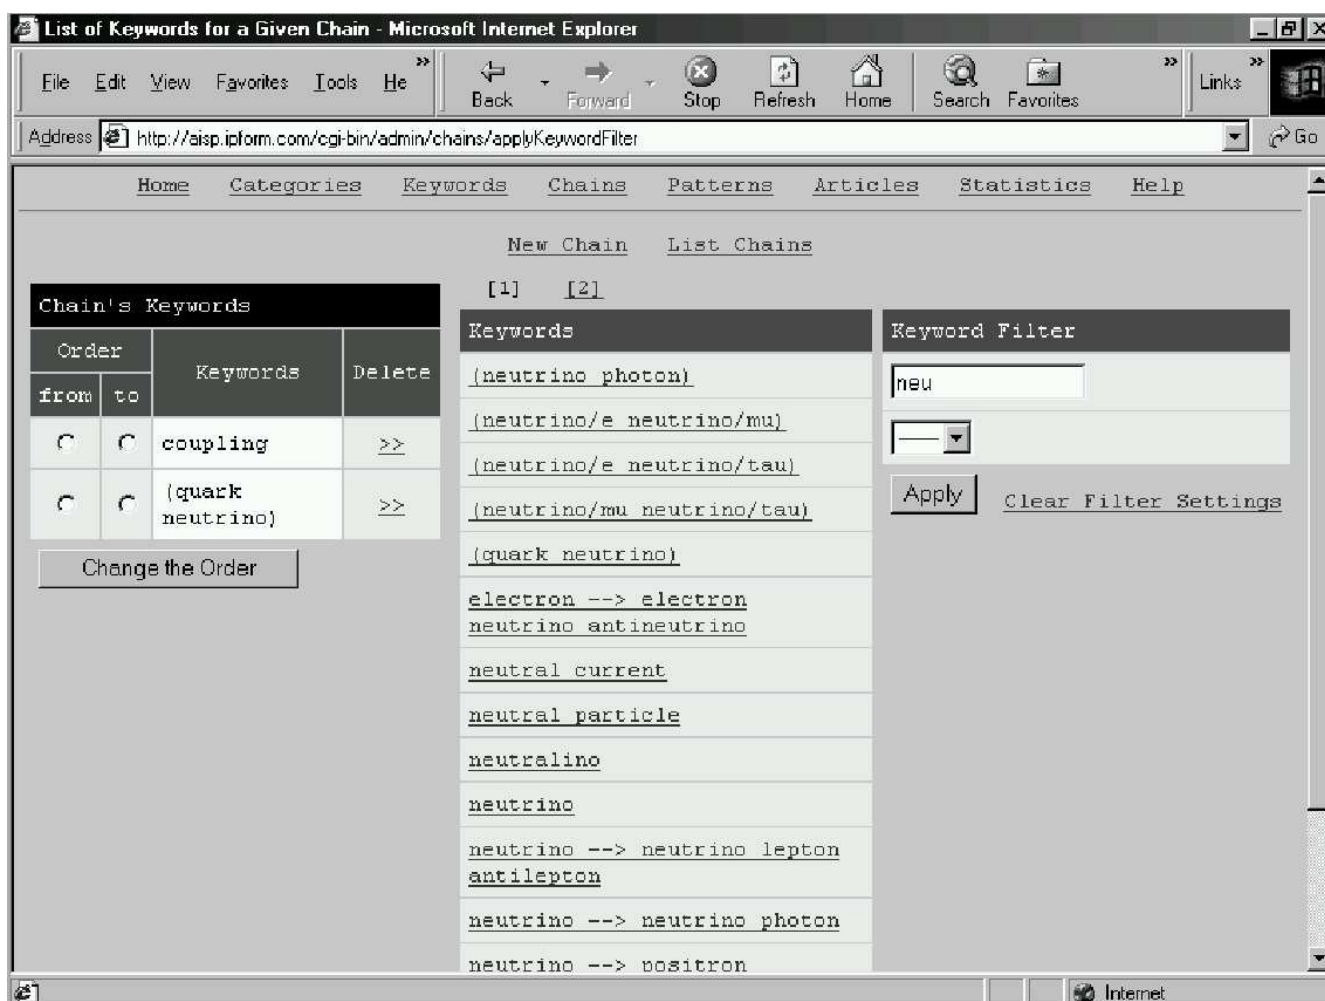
List of Keywords for a Given Chain - Microsoft Internet Explorer

File Edit View Favorites Tools He

Back Forward Stop Refresh Home Search Favorites

Links

Address http://aisp.ipform.com/cgi-bin/admin/chains/applyKeywordFilter Go

Home Categories Keywords Chains Patterns Articles Statistics Help

New Chain List Chains

[1] [2]

Chain's Keywords

| Order | | Keywords | Delete |
|---|---|---|---|
| from | to | | |
| | | coupling | >> |
| | | (quark neutrino) | >> |

Change the Order

| Keywords |
|---|
| (neutrino photon) |
| (neutrino/e neutrino/mu) |
| (neutrino/e neutrino/tau) |
| (neutrino/mu neutrino/tau) |
| (quark neutrino) |
| electron --> electron neutrino antineutrino |
| neutral current |
| neutral particle |
| neutralino |
| neutrino |
| neutrino --> neutrino lepton antilepton |
| neutrino --> neutrino photon |
| neutrino --> positron |

Keyword Filter

neu

Apply Clear Filter Settings

Internet